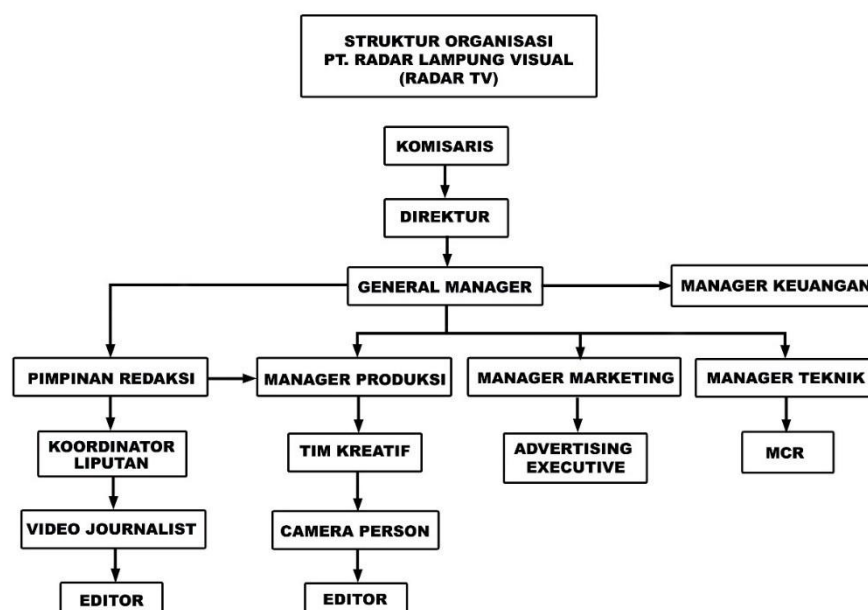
STRUKTUR ORGANISASI
PT. RADAR LAMPUNG VISUAL
(RADAR TV)

KOMISARIS

DIREKTUR

GENERAL MANAGER

MANAGER KEUANGAN

PIMPINAN REDAKSI

MANAGER PRODUKSI

MANAGER MARKETING

MANAGER TEKNIK

KOORDINATOR LIPUTAN

VIDEO JOURNALIST

EDITOR

TIM KREATIF

CAMERA PERSON

EDITOR

ADVERTISING EXECUTIVE

MCR